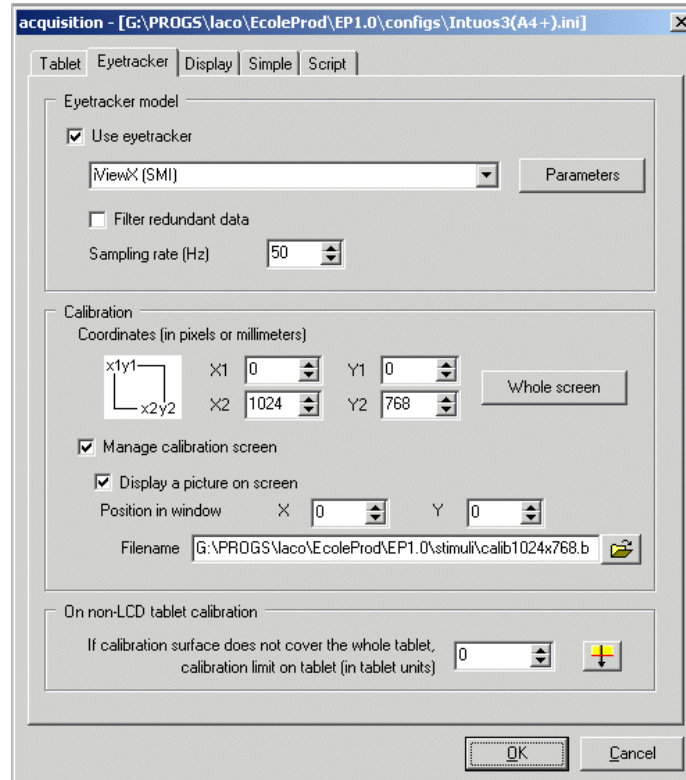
acquisition - [G:\PROGS\laco\EcoleProd\EP1.0\configs\Intuos3(A4+).ini]

Tablet | Eyetracker | Display | Simple | Script

Eyetracker model

Use eyetracker

iViewX (SMI)

Parameters

Filter redundant data

Sampling rate (Hz) 50

Calibration

Coordinates (in pixels or millimeters)

x1y1

x2y2

X1 0 Y1 0

X2 1024 Y2 768

Whole screen

Manage calibration screen

Display a picture on screen

Position in window X 0 Y 0

Filename G:\PROGS\laco\EcoleProd\EP1.0\stimuli\calib1024x768.b

On non-LCD tablet calibration

If calibration surface does not cover the whole tablet, calibration limit on tablet (in tablet units) 0

OK

Cancel